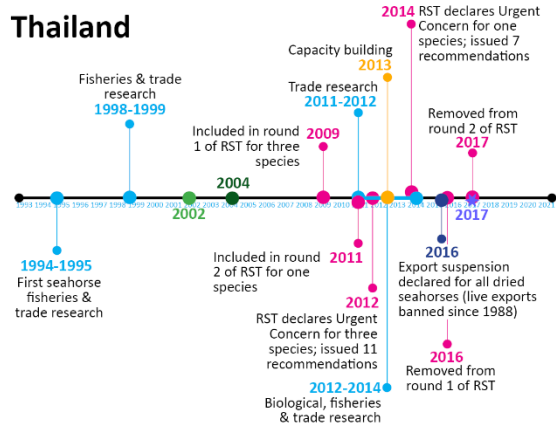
Thailand

2014 RST declares Urgent Concern for one species; issued 7 recommendations

Capacity building
2013

Fisheries & trade research
1998-1999

Trade research
2011-2012

Removed from round 2 of RST
2017

Included in round 1 of RST for three species
2009

2004

2002

1993 1994 1995 1996 1997 1998 1999 2000 2001 2002 2003 2004 2005 2006 2007 2008 2009 2010 2011 2012 2013 2014 2015 2016 2017 2018 2019 2020 2021

2017

1994-1995
First seahorse fisheries & trade research

Included in round 2 of RST for one species
2011

2016
Export suspension declared for all dried seahorses (live exports banned since 1988)

2012
RST declares Urgent Concern for three species; issued 11 recommendations

2016
Removed from round 1 of RST

2012-2014
Biological, fisheries & trade research